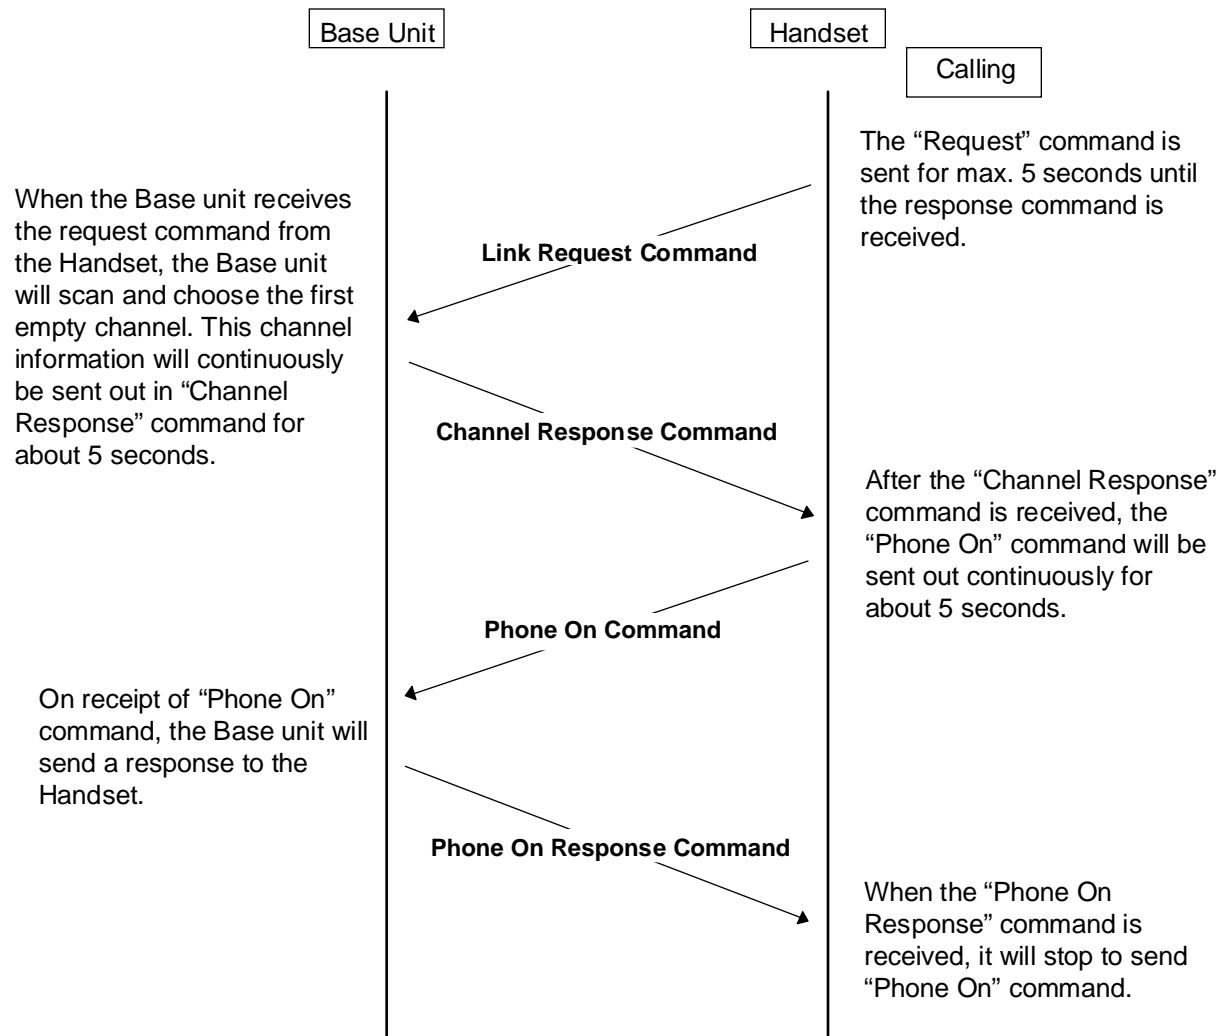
Base Unit

Handset

Calling

The “Request” command is sent for max. 5 seconds until the response command is received.

When the Base unit receives the request command from the Handset, the Base unit will scan and choose the first empty channel. This channel information will continuously be sent out in “Channel Response” command for about 5 seconds.

Link Request Command

Channel Response Command

After the “Channel Response” command is received, the “Phone On” command will be sent out continuously for about 5 seconds.

Phone On Command

On receipt of “Phone On” command, the Base unit will send a response to the Handset.

Phone On Response Command

When the “Phone On Response” command is received, it will stop to send “Phone On” command.